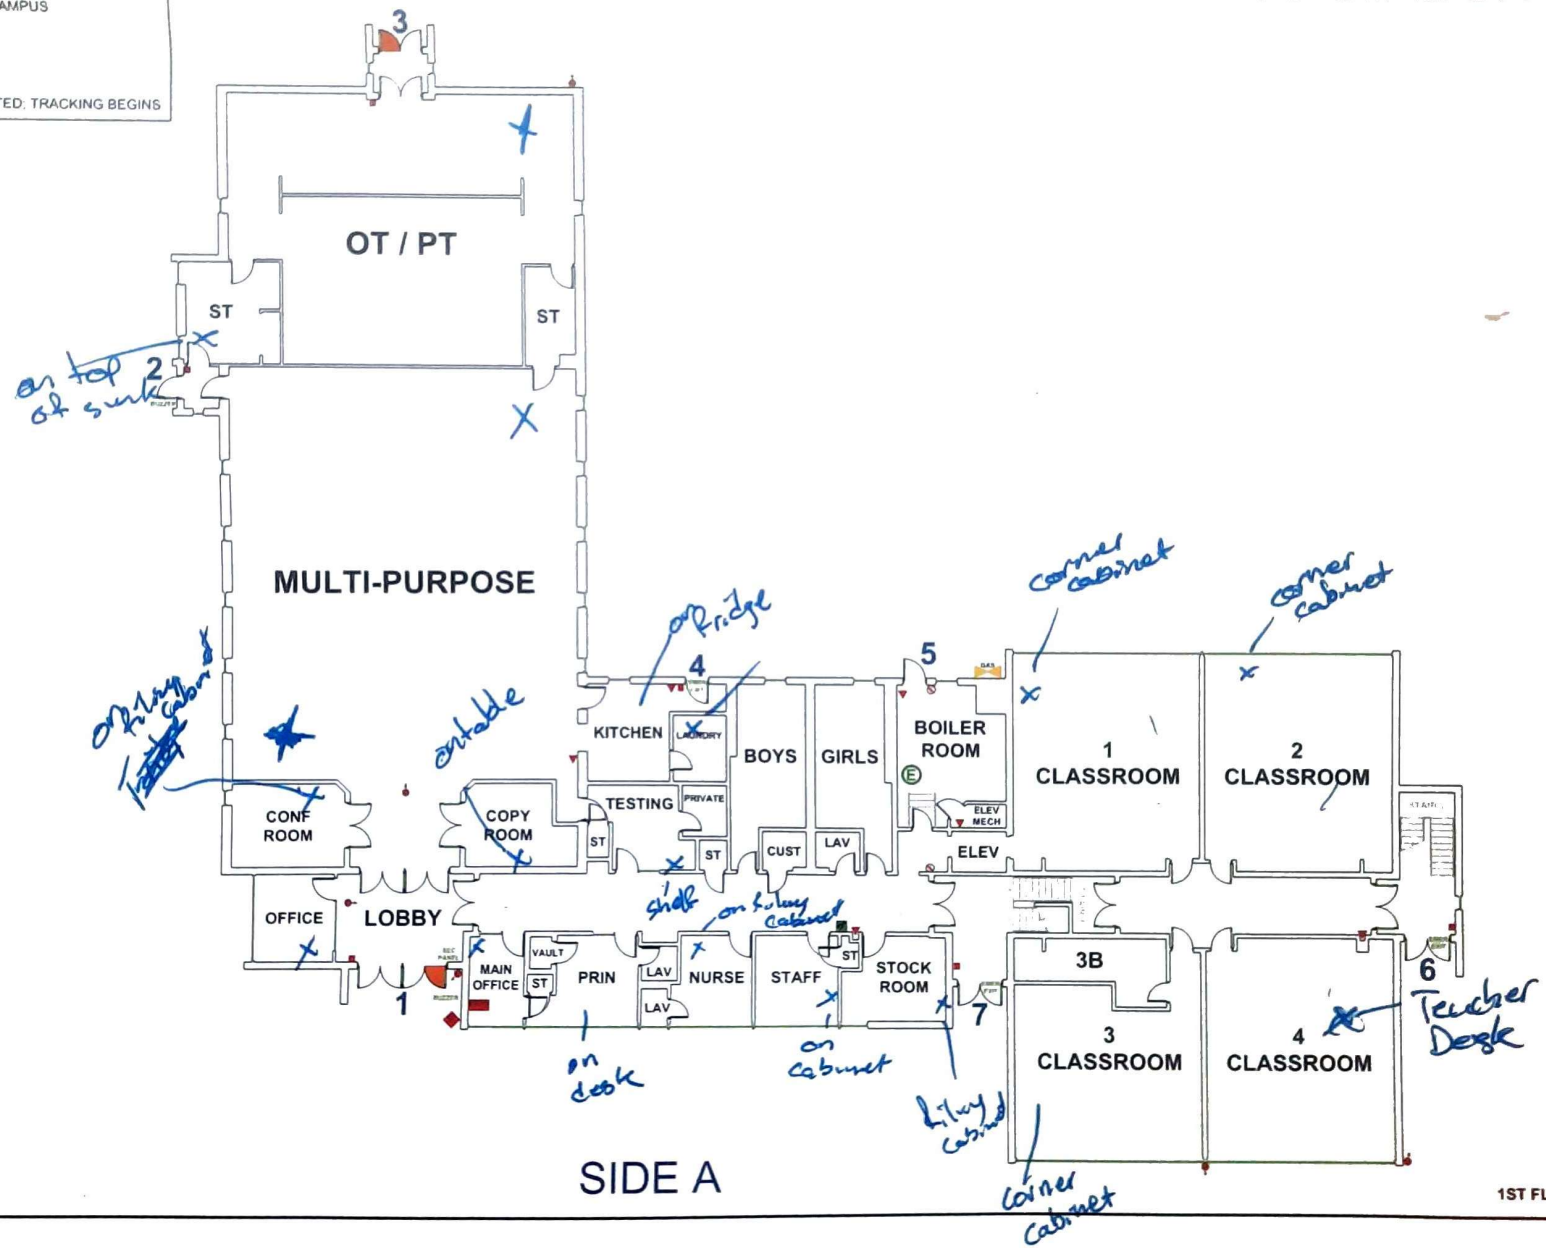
AMPUS

TED: TRACKING BEGINS

3

OT / PT

ST

ST

2

on top of sink

MULTI-PURPOSE

on filing cabinet

on table

on fridge

4

5

corner cabinet

corner cabinet

KITCHEN

LAUNDRY

BOYS

GIRLS

BOILER ROOM

1 CLASSROOM

2 CLASSROOM

TESTING

PRIVATE

ELEV MECH

CONF ROOM

COPY ROOM

ST

ST

CUST

LAV

ELEV

STAIRS

shelf

on filing cabinet

OFFICE

LOBBY

MAIN OFFICE

VAULT

ST

PRIN

LAV

LAV

NURSE

STAFF

ST

STOCK ROOM

3B

6

Teacher Desk

1

7

3 CLASSROOM

4 CLASSROOM

on desk

on cabinet

filing cabinet

corner cabinet

SIDE A

1ST FL